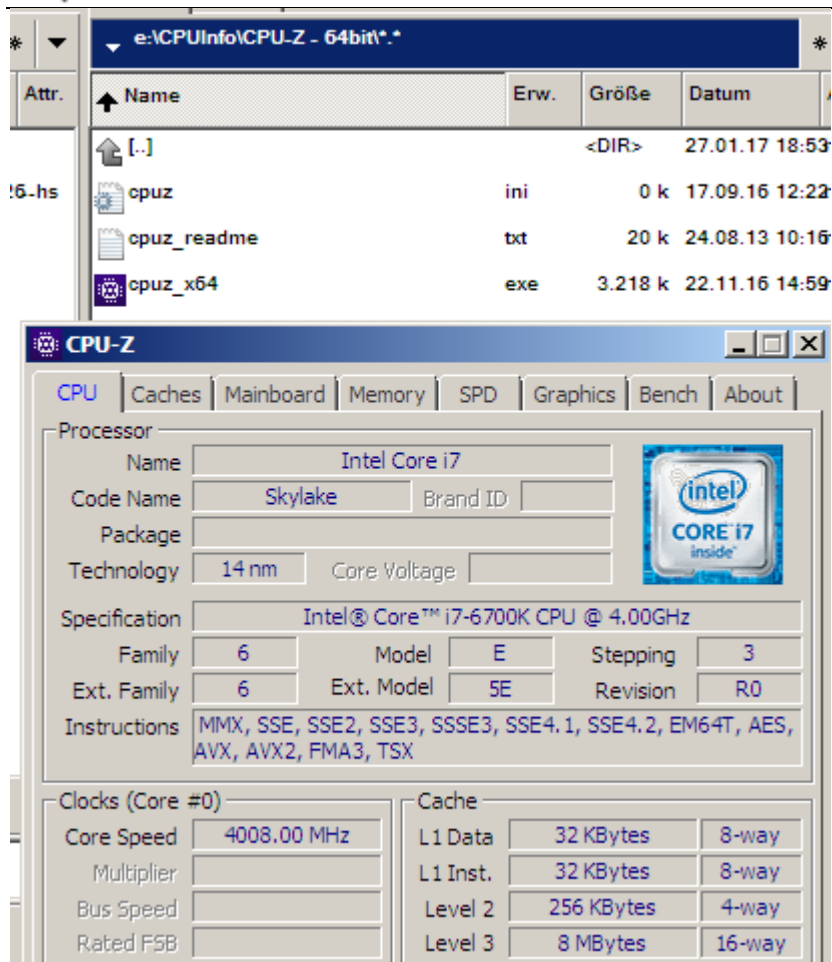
e:\CPUInfo\CPU-Z - 64bit\*.*

Attr.

| Name | Erw. | Größe | Datum |
|---|---|---|---|
| [..] | | <DIR> | 27.01.17 18:53 |
| cpuz | ini | 0 k | 17.09.16 12:22 |
| cpuz_readme | txt | 20 k | 24.08.13 10:16 |
| cpuz_x64 | exe | 3.218 k | 22.11.16 14:59 |

26-hs

CPU-Z

CPU | Caches | Mainboard | Memory | SPD | Graphics | Bench | About

Processor

Name: Intel Core i7
Code Name: Skylake
Brand ID
Package
Technology: 14 nm
Core Voltage

intel
CORE i7
inside

Specification: Intel® Core™ i7-6700K CPU @ 4.00GHz

Family: 6
Model: E
Stepping: 3
Ext. Family: 6
Ext. Model: 5E
Revision: R0
Instructions: MMX, SSE, SSE2, SSE3, SSSE3, SSE4.1, SSE4.2, EM64T, AES, AVX, AVX2, FMA3, TSX

Clocks (Core #0)
Core Speed: 4008.00 MHz
Multiplier
Bus Speed
Rated FSB

Cache
L1 Data: 32 KBytes, 8-way
L1 Inst.: 32 KBytes, 8-way
Level 2: 256 KBytes, 4-way
Level 3: 8 MBytes, 16-way